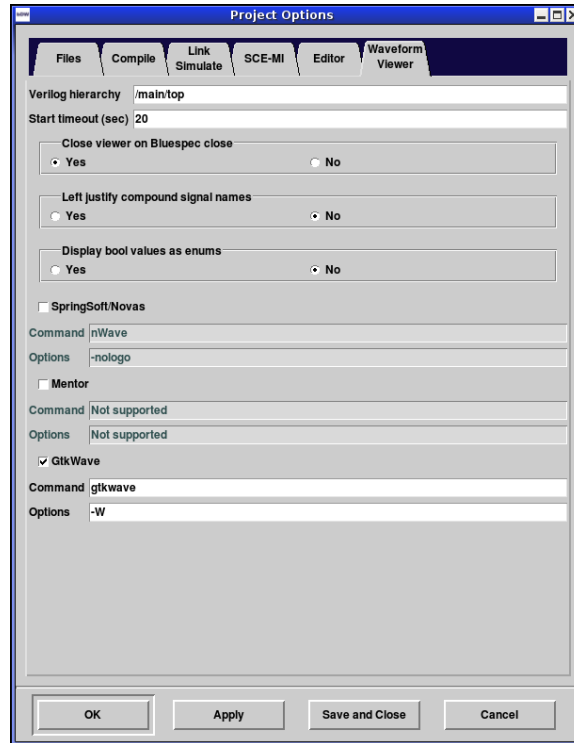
Project Options

Files Compile Link Simulate SCE-MI Editor Waveform Viewer

Verilog hierarchy /main/top
Start timeout (sec) 20

Close viewer on Bluespec close
Yes No

Left justify compound signal names
Yes No

Display bool values as enums
Yes No

SpringSoft/Novas
Command nWave
Options -nologo

Mentor
Command Not supported
Options Not supported

GtkWave
Command gtkwave
Options -W

OK Apply Save and Close Cancel